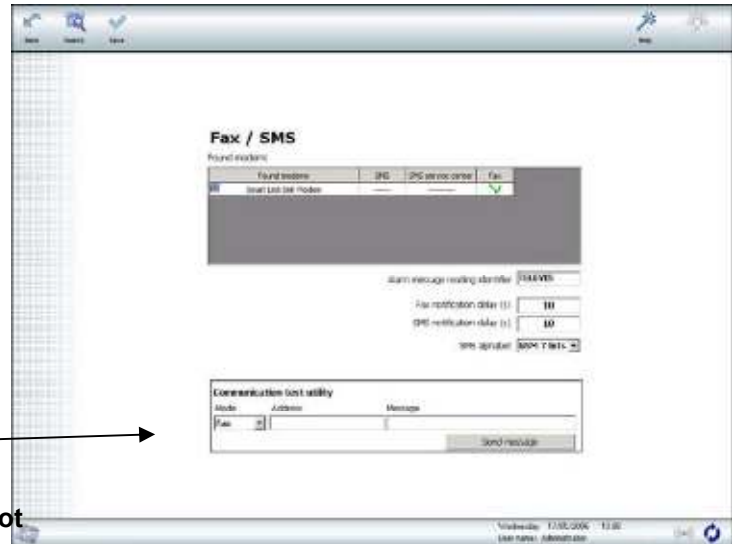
Back Search Save Help

Fax / SMS

Found modems

| Found modems | SMS | SMS service center | Fax |
|---|---|---|---|
| Smart Link 56K Modem | —— | —— | ✓ |

Alarm message reading identifier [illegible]

Fax notification delay (s) 10

SMS notification delay (s) 10

SMS alphabet GSM 7 bits

Communication test utility

Mode Address Message

Fax

Send message

ot

Wednesday 17/05/2006 13:00
User name: Administrator